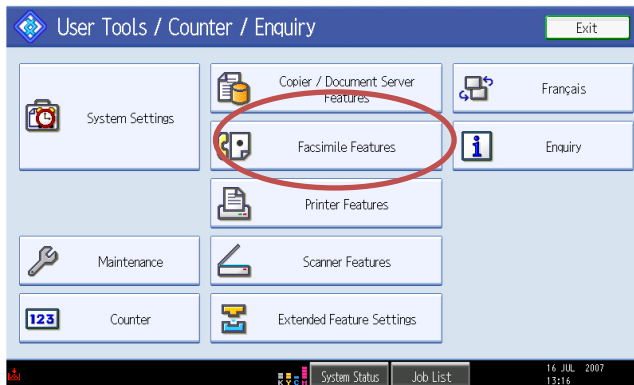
User Tools / Counter / Enquiry

Exit

System Settings

Copier / Document Server Features

Français

Facsimile Features

Enquiry

Printer Features

Maintenance

Scanner Features

123

Counter

Extended Feature Settings

K Y C M

System Status

Job List

16 JUL 2007
13:16